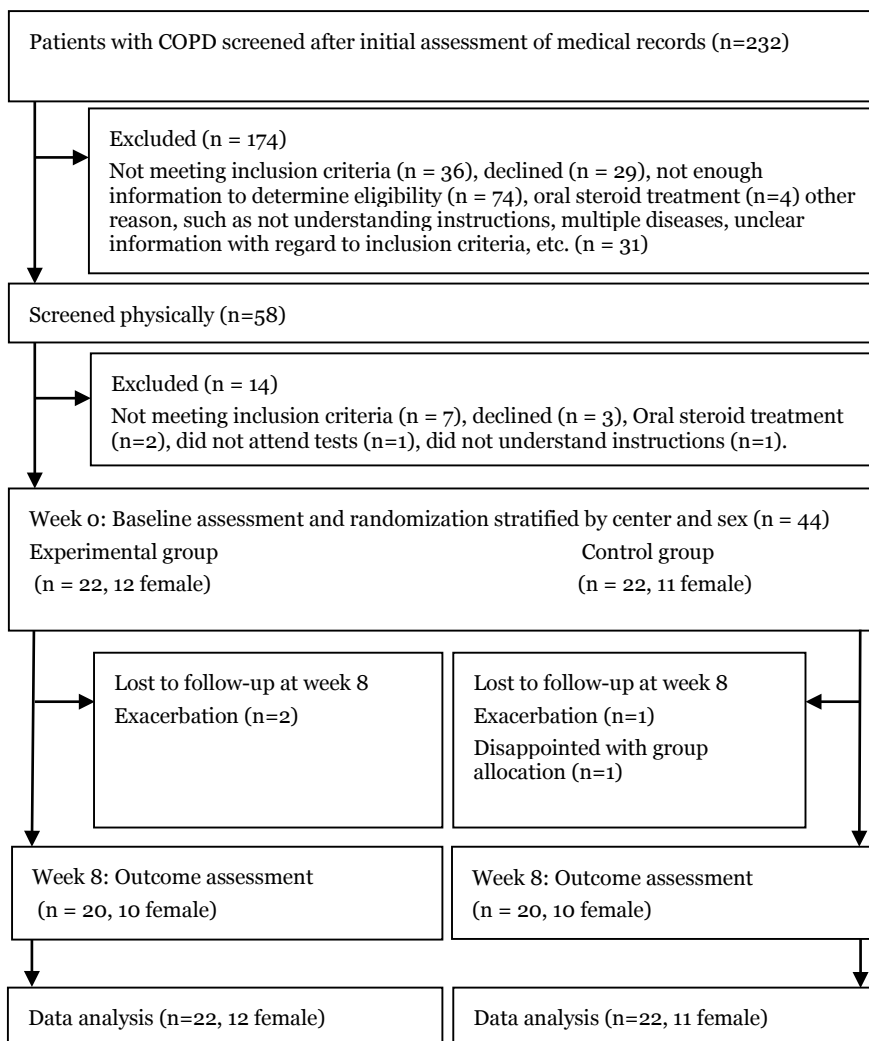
Patients with COPD screened after initial assessment of medical records (n=232)

Excluded (n = 174)
Not meeting inclusion criteria (n = 36), declined (n = 29), not enough information to determine eligibility (n = 74), oral steroid treatment (n=4) other reason, such as not understanding instructions, multiple diseases, unclear information with regard to inclusion criteria, etc. (n = 31)

Screened physically (n=58)

Excluded (n = 14)
Not meeting inclusion criteria (n = 7), declined (n = 3), Oral steroid treatment (n=2), did not attend tests (n=1), did not understand instructions (n=1).

Week 0: Baseline assessment and randomization stratified by center and sex (n = 44)
Experimental group
(n = 22, 12 female)

Control group
(n = 22, 11 female)

Lost to follow-up at week 8
Exacerbation (n=2)

Lost to follow-up at week 8
Exacerbation (n=1)
Disappointed with group allocation (n=1)

Week 8: Outcome assessment
(n = 20, 10 female)

Week 8: Outcome assessment
(n = 20, 10 female)

Data analysis (n=22, 12 female)

Data analysis (n=22, 11 female)